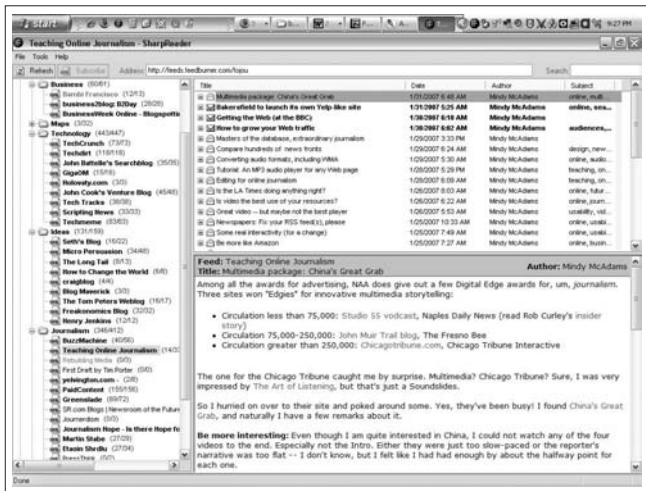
start

9:27 PM

Teaching Online Journalism - SharpReader

File Tools Help

Refresh Subscribe Address: http://feeds.feedburner.com/tojou Search:

Business (60/61)
Bambi Francisco (12/13)
business2blog: B2Day (28/28)
BusinessWeek Online - Blogspotti
Maps (3/32)
Technology (443/447)
TechCrunch (73/73)
Techdirt (118/118)
John Battelle's Searchblog (35/35)
GigaOM (15/16)
Holovaty.com (3/3)
John Cook's Venture Blog (45/46)
Tech Tracks (38/38)
Scripting News (33/33)
Techmeme (83/83)
Ideas (131/159)
Seth's Blog (16/22)
Micro Persuasion (34/48)
The Long Tail (8/13)
How to Change the World (6/6)
craigblog (4/4)
Blog Maverick (3/3)
The Tom Peters Weblog (16/17)
Freakonomics Blog (32/32)
Henry Jenkins (12/12)
Journalism (346/412)
BuzzMachine (40/56)
Teaching Online Journalism (14/3
Rebuilding Media (0/0)
First Draft by Tim Porter (0/0)
yelvington.com - (2/8)
PaidContent (155/156)
Greensiade (69/72)
SR.com Blogs | Newsroom of the Future
Journerdism (0/0)
Journalism Hope - Is there Hope fo
Martin Stabe (27/29)
Etaoin Shrdlu (27/34)

| Title | Date | Author | Subject |
|---|---|---|---|
| Multimedia package: China's Great Grab | 1/31/2007 6:46 AM | Mindy McAdams | online, ... |
| Bakersfield to launch its own Yelp-like site | 1/31/2007 5:25 AM | Mindy McAdams | online, sea... |
| Getting the Web (at the BBC) | 1/30/2007 6:10 AM | Mindy McAdams | online, ... |
| How to grow your Web traffic | 1/30/2007 6:02 AM | Mindy McAdams | audiences,... |
| Masters of the database, extraordinary journalism | 1/29/2007 3:33 PM | Mindy McAdams | online, ... |
| Compare hundreds of news fronts | 1/29/2007 6:24 AM | Mindy McAdams | design, new... |
| Converting audio formats, including WMA | 1/29/2007 5:30 AM | Mindy McAdams | online, audio... |
| Tutorial: An MP3 audio player for any Web page | 1/28/2007 5:29 PM | Mindy McAdams | teaching, on... |
| Editing for online journalism | 1/28/2007 6:09 AM | Mindy McAdams | teaching, on... |
| Is the LA Times doing anything right? | 1/26/2007 8:03 AM | Mindy McAdams | online, futur... |
| Is video the best use of your resources? | 1/26/2007 6:24 AM | Mindy McAdams | online, journ... |
| Great video -- but maybe not the best player | 1/26/2007 5:53 AM | Mindy McAdams | usability, vid... |
| Newspapers: Fix your RSS feed(s), please | 1/25/2007 10:33 AM | Mindy McAdams | online, usab... |
| Some real interactivity (for a change) | 1/25/2007 7:49 AM | Mindy McAdams | online, ... |
| Be more like Amazon | 1/25/2007 7:27 AM | Mindy McAdams | online, busin... |

Feed: Teaching Online Journalism
Title: Multimedia package: China's Great Grab
Author: Mindy McAdams

Among all the awards for advertising, NAA does give out a few Digital Edge awards for, um, journalism. Three sites won "Edgies" for innovative multimedia storytelling:

• Circulation less than 75,000: Studio 55 vodcast, Naples Daily News (read Rob Curley's insider story)
• Circulation 75,000-250,000: John Muir Trail blog, The Fresno Bee
• Circulation greater than 250,000: Chicagotribune.com, Chicago Tribune Interactive

The one for the Chicago Tribune caught me by surprise. Multimedia? Chicago Tribune? Sure, I was very impressed by The Art of Listening, but that's just a Soundslides.

So I hurried on over to their site and poked around some. Yes, they've been busy! I found China's Great Grab, and naturally I have a few remarks about it.

Be more interesting: Even though I am quite interested in China, I could not watch any of the four videos to the end. Especially not the Intro. Either they were just too slow-paced or the reporter's narrative was too flat -- I don't know, but I felt like I had had enough by about the halfway point for each one.

Done